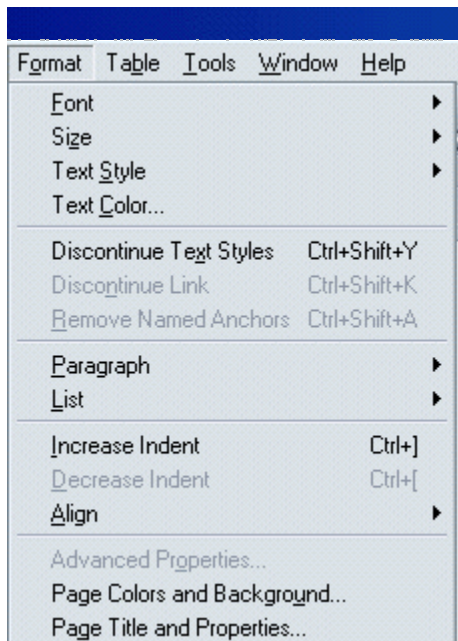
Format Table Tools Window Help

Font
Size
Text Style
Text Color...

Discontinue Text Styles Ctrl+Shift+Y
Discontinue Link Ctrl+Shift+K
Remove Named Anchors Ctrl+Shift+A

Paragraph
List

Increase Indent Ctrl+]
Decrease Indent Ctrl+[
Align

Advanced Properties...
Page Colors and Background...
Page Title and Properties...